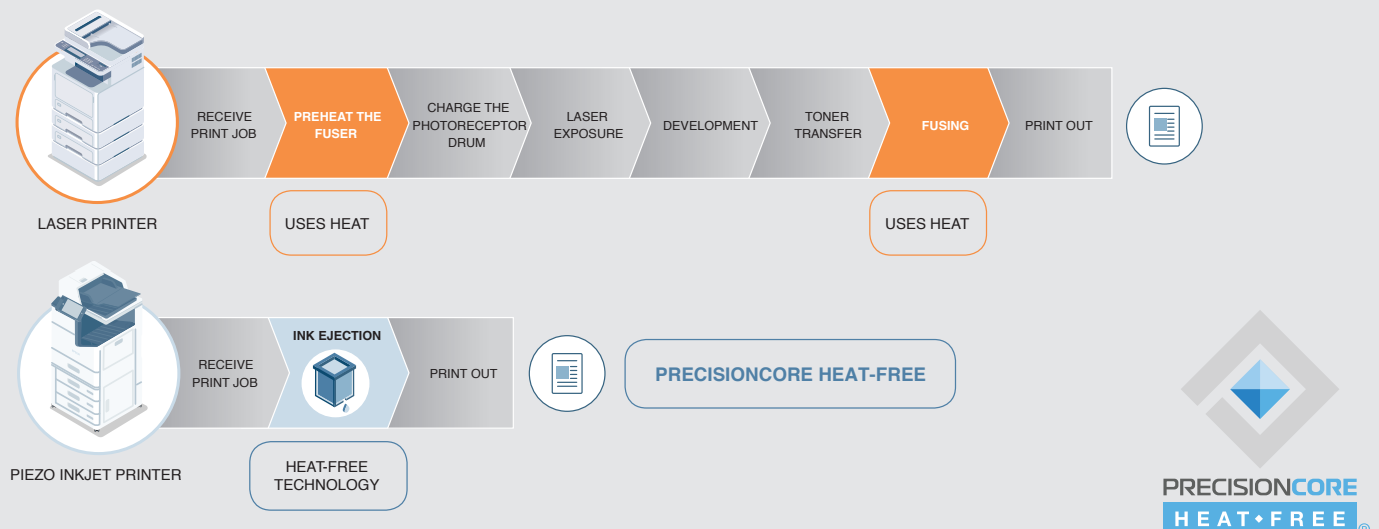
RECEIVE PRINT JOB

PREHEAT THE FUSER

CHARGE THE PHOTORECEPTOR DRUM

LASER EXPOSURE

DEVELOPMENT

TONER TRANSFER

FUSING

PRINT OUT

LASER PRINTER

USES HEAT

USES HEAT

RECEIVE PRINT JOB

INK EJECTION

PRINT OUT

PRECISIONCORE HEAT-FREE

PIEZO INKJET PRINTER

HEAT-FREE TECHNOLOGY

PRECISIONCORE
HEAT•FREE ®